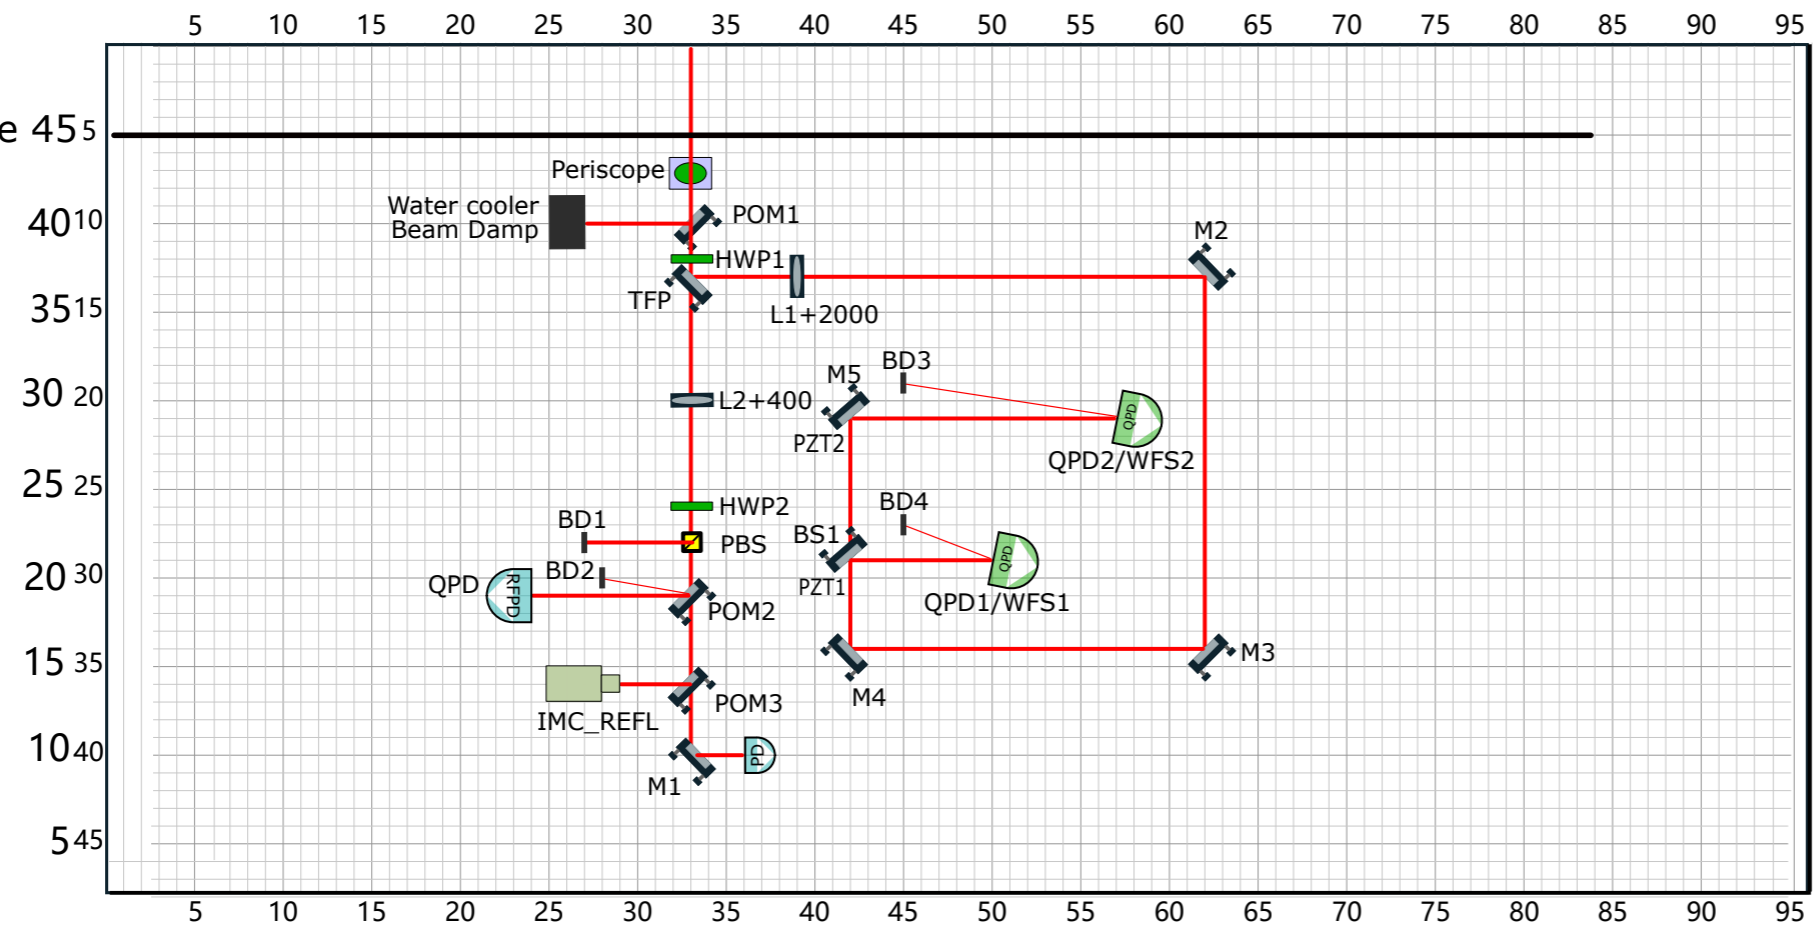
5 10 15 20 25 30 35 40 45 50 55 60 65 70 75 80 85 90 95

e 45 5
40 10
35 15
30 20
25 25
20 30
15 35
10 40
5 45

Periscope
Water cooler Beam Damp
POM1
HWP1
TFP
L1+2000
M2
BD3
M5
L2+400
PZT2
QPD
QPD2/WFS2
HWP2
BD4
BD1
PBS
BS1
QPD
BD2
RFPD
PZT1
QPD
QPD1/WFS1
POM2
M4
M3
IMC_REFL
POM3
M1
PD

5 10 15 20 25 30 35 40 45 50 55 60 65 70 75 80 85 90 95